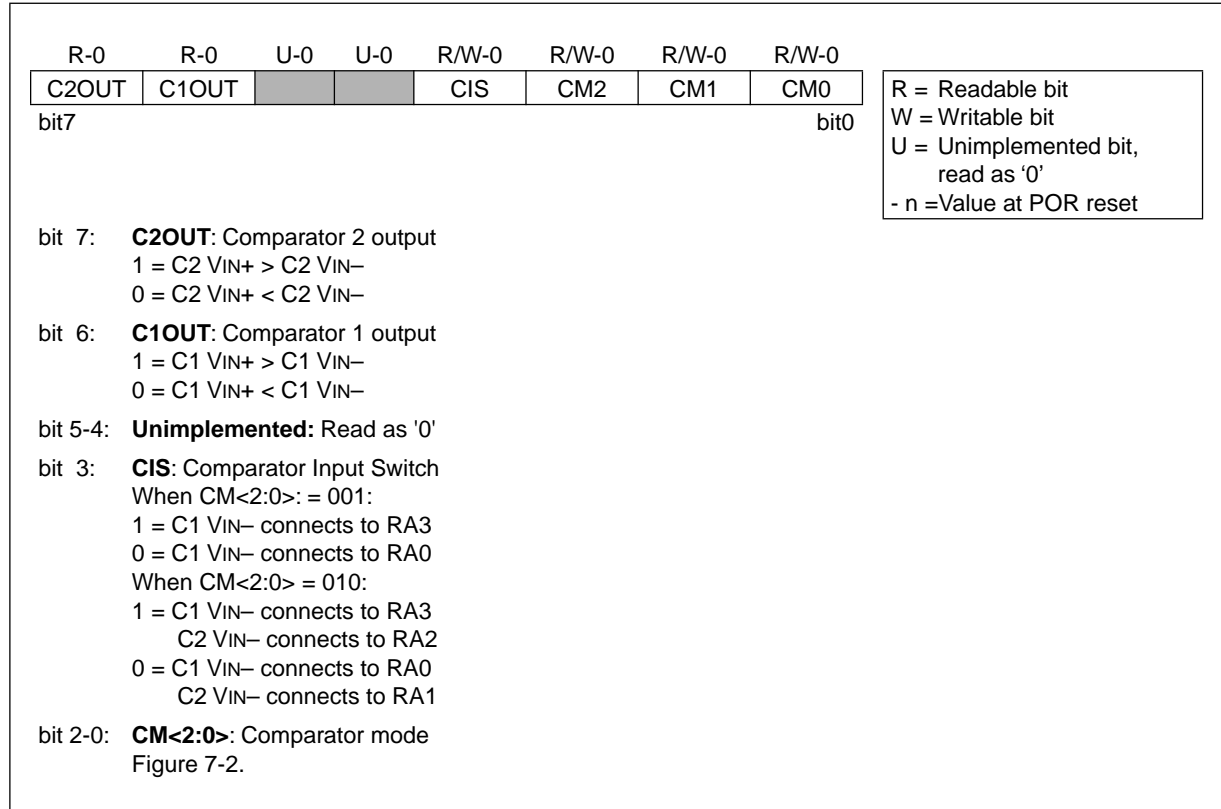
| R-0 | R-0 | U-0 | U-0 | R/W-0 | R/W-0 | R/W-0 | R/W-0 |
|---|---|---|---|---|---|---|---|
| C2OUT | C1OUT | | | CIS | CM2 | CM1 | CM0 |

bit7 bit0

R = Readable bit
W = Writable bit
U = Unimplemented bit, read as '0'
- n =Value at POR reset

bit 7: **C2OUT**: Comparator 2 output
1 = C2 VIN+ > C2 VIN–
0 = C2 VIN+ < C2 VIN–

bit 6: **C1OUT**: Comparator 1 output
1 = C1 VIN+ > C1 VIN–
0 = C1 VIN+ < C1 VIN–

bit 5-4: **Unimplemented:** Read as '0'

bit 3: **CIS**: Comparator Input Switch
When CM<2:0>: = 001:
1 = C1 VIN– connects to RA3
0 = C1 VIN– connects to RA0
When CM<2:0> = 010:
1 = C1 VIN– connects to RA3
C2 VIN– connects to RA2
0 = C1 VIN– connects to RA0
C2 VIN– connects to RA1

bit 2-0: **CM<2:0>**: Comparator mode
Figure 7-2.